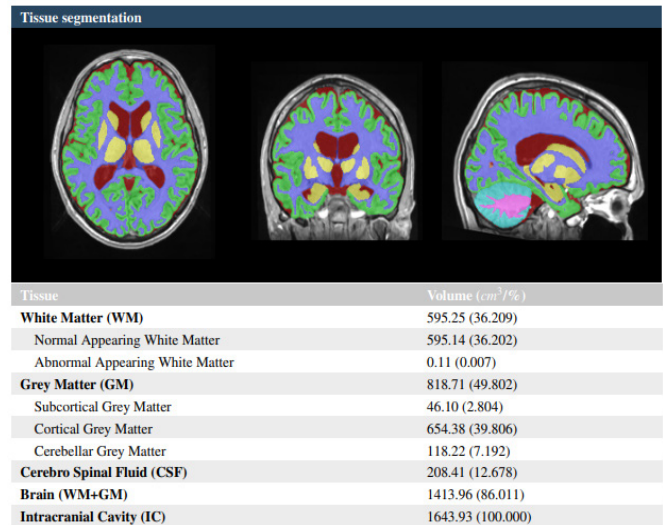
Tissue segmentation

| Tissue | Volume ($cm^3$/%) |
|---|---|
| White Matter (WM) | 595.25 (36.209) |
| Normal Appearing White Matter | 595.14 (36.202) |
| Abnormal Appearing White Matter | 0.11 (0.007) |
| Grey Matter (GM) | 818.71 (49.802) |
| Subcortical Grey Matter | 46.10 (2.804) |
| Cortical Grey Matter | 654.38 (39.806) |
| Cerebellar Grey Matter | 118.22 (7.192) |
| Cerebro Spinal Fluid (CSF) | 208.41 (12.678) |
| Brain (WM+GM) | 1413.96 (86.011) |
| Intracranial Cavity (IC) | 1643.93 (100.000) |